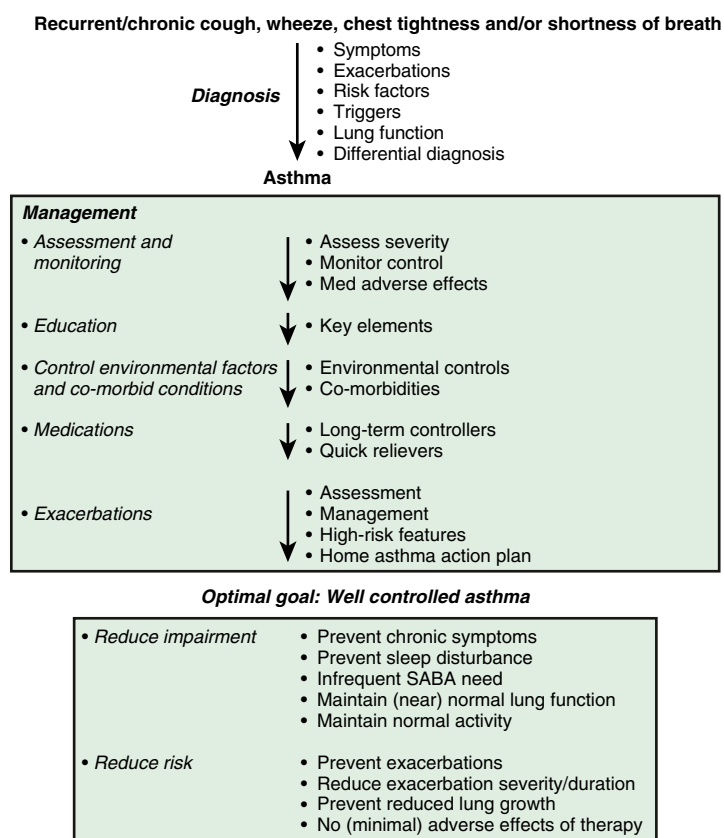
Recurrent/chronic cough, wheeze, chest tightness and/or shortness of breath

Diagnosis

- Symptoms
- Exacerbations
- Risk factors
- Triggers
- Lung function
- Differential diagnosis

Asthma

Management

- Assessment and monitoring
  - Assess severity
  - Monitor control
  - Med adverse effects
- Education
  - Key elements
- Control environmental factors and co-morbid conditions
  - Environmental controls
  - Co-morbidities
- Medications
  - Long-term controllers
  - Quick relievers
- Exacerbations
  - Assessment
  - Management
  - High-risk features
  - Home asthma action plan

Optimal goal: Well controlled asthma

- Reduce impairment
  - Prevent chronic symptoms
  - Prevent sleep disturbance
  - Infrequent SABA need
  - Maintain (near) normal lung function
  - Maintain normal activity
- Reduce risk
  - Prevent exacerbations
  - Reduce exacerbation severity/duration
  - Prevent reduced lung growth
  - No (minimal) adverse effects of therapy